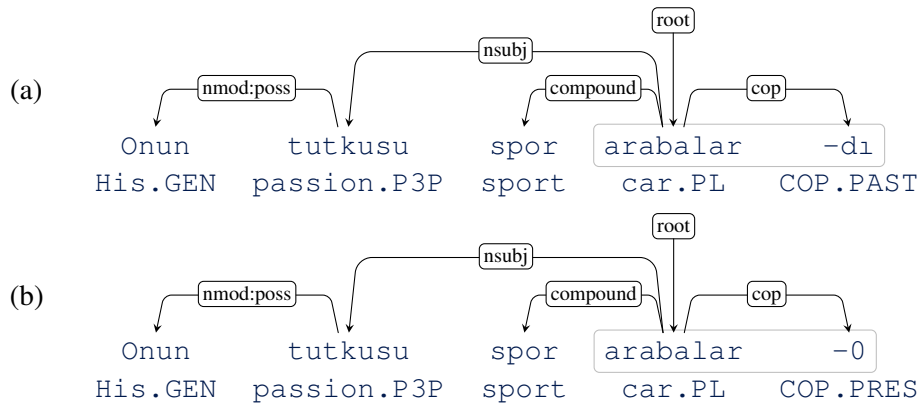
(a)

root

nsubj

nmod:poss

compound

cop

Onun tutkusu spor arabalar -dı

His.GEN passion.P3P sport car.PL COP.PAST

(b)

root

nsubj

nmod:poss

compound

cop

Onun tutkusu spor arabalar -0

His.GEN passion.P3P sport car.PL COP.PRES